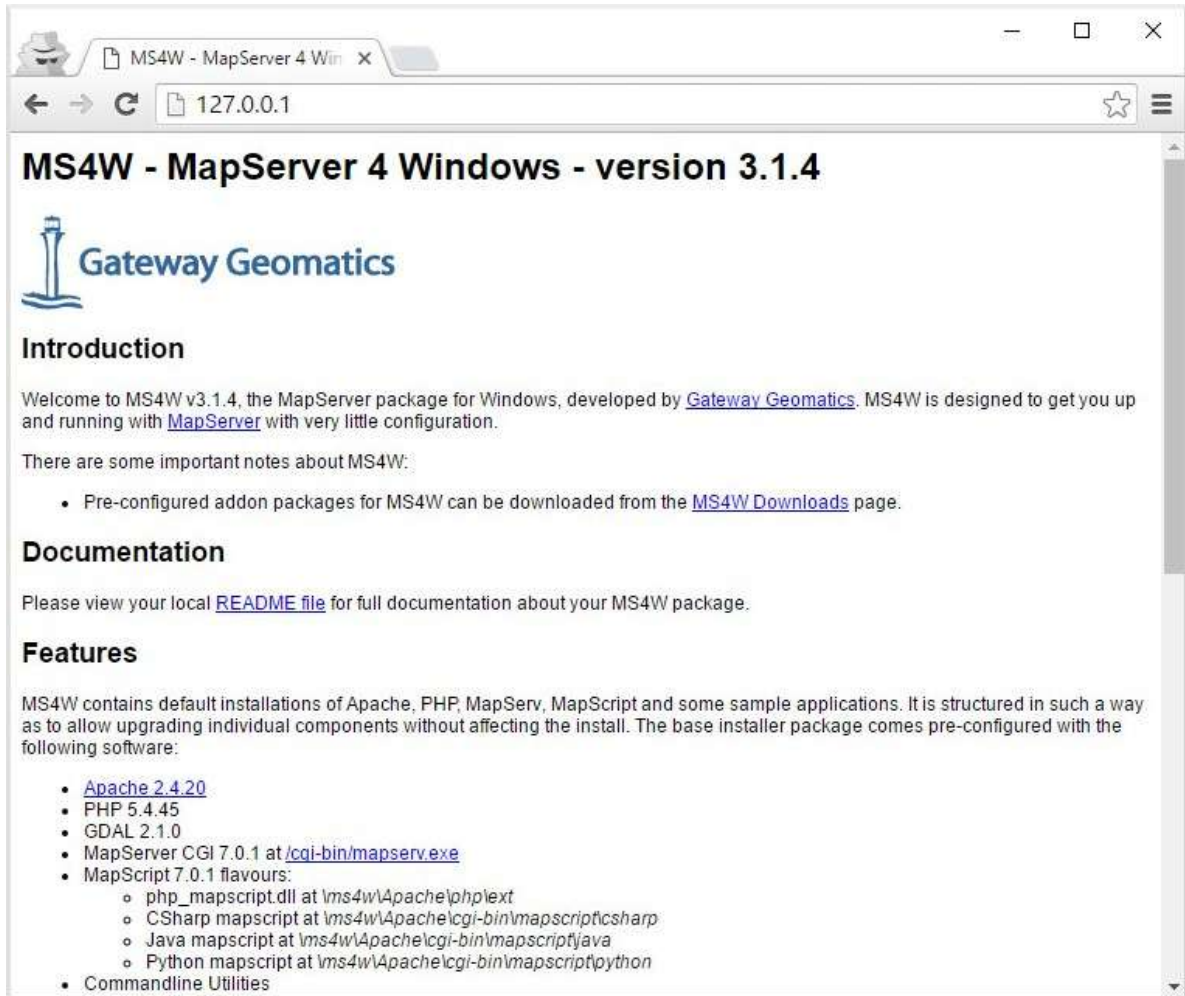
MS4W - MapServer 4 Win ×

127.0.0.1

# MS4W - MapServer 4 Windows - version 3.1.4

Gateway Geomatics

## Introduction

Welcome to MS4W v3.1.4, the MapServer package for Windows, developed by Gateway Geomatics. MS4W is designed to get you up and running with MapServer with very little configuration.

There are some important notes about MS4W:

- Pre-configured addon packages for MS4W can be downloaded from the MS4W Downloads page.

## Documentation

Please view your local README file for full documentation about your MS4W package.

## Features

MS4W contains default installations of Apache, PHP, MapServ, MapScript and some sample applications. It is structured in such a way as to allow upgrading individual components without affecting the install. The base installer package comes pre-configured with the following software:

- Apache 2.4.20
- PHP 5.4.45
- GDAL 2.1.0
- MapServer CGI 7.0.1 at /cgi-bin/mapserv.exe
- MapScript 7.0.1 flavours:
  - php_mapscript.dll at \ms4w\Apache\php\ext
  - CSharp mapscript at \ms4w\Apache\cgi-bin\mapscript\csharp
  - Java mapscript at \ms4w\Apache\cgi-bin\mapscript\java
  - Python mapscript at \ms4w\Apache\cgi-bin\mapscript\python
- Commandline Utilities